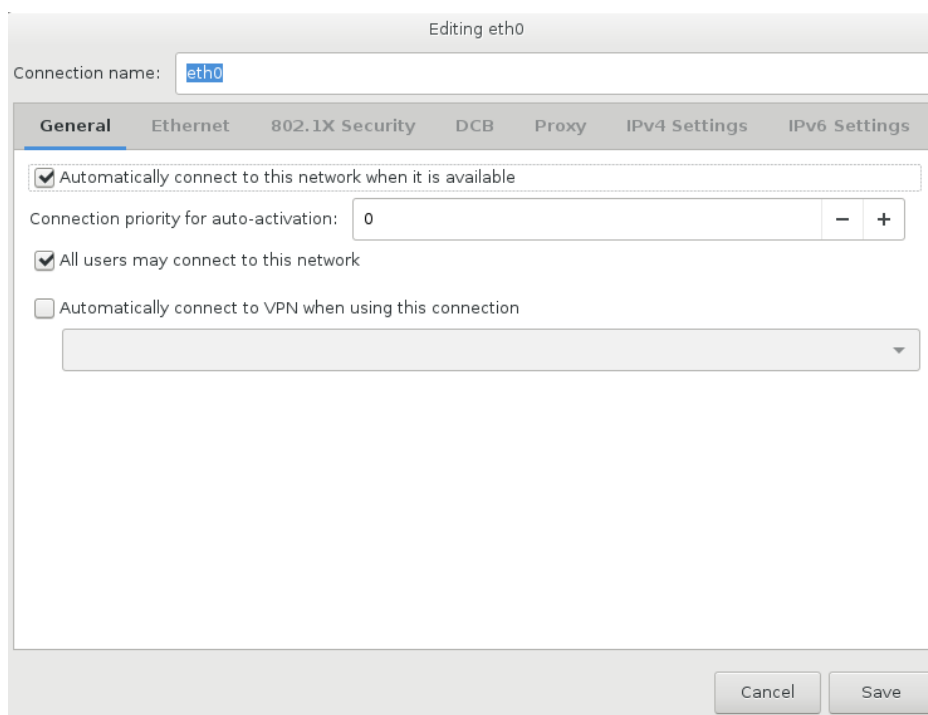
Editing eth0

Connection name: eth0

General Ethernet 802.1X Security DCB Proxy IPv4 Settings IPv6 Settings

Automatically connect to this network when it is available

Connection priority for auto-activation: 0 − +

All users may connect to this network

Automatically connect to VPN when using this connection

Cancel Save